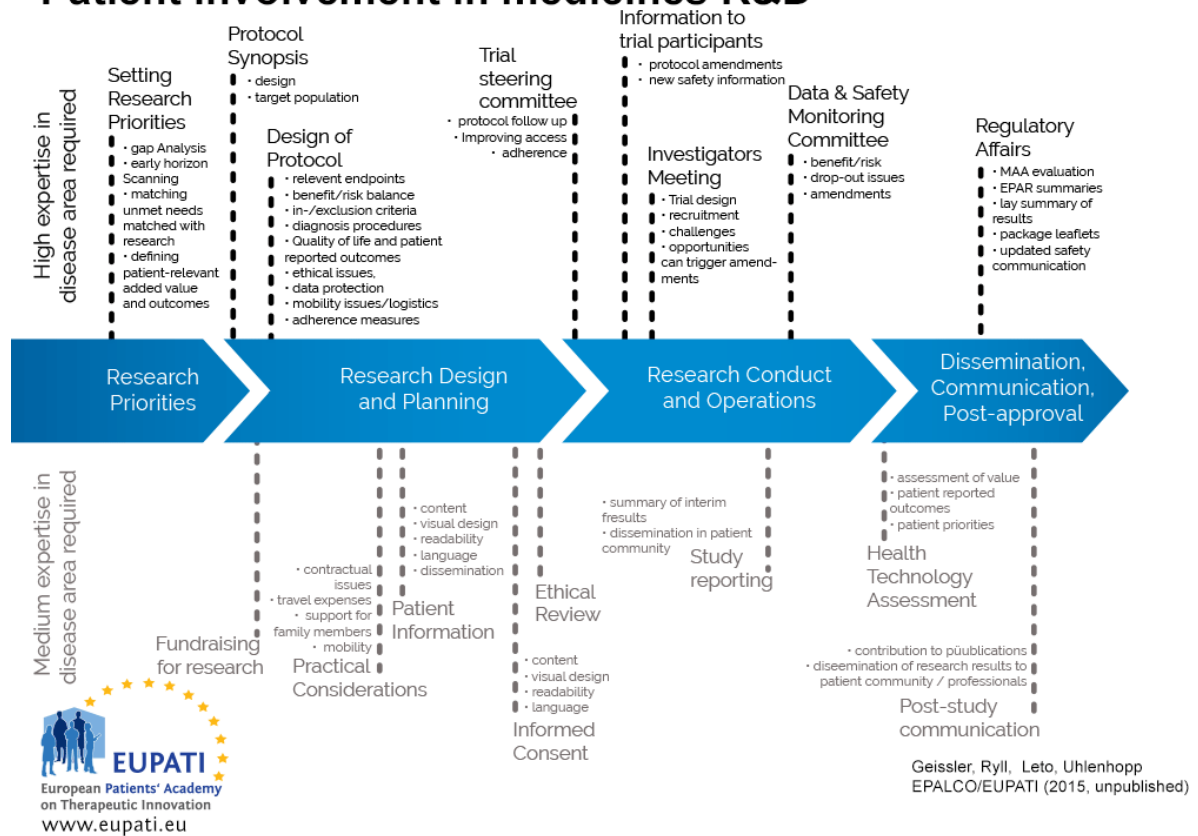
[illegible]

High expertise in disease area required

Setting Research Priorities
• gap Analysis
• early horizon Scanning
• matching unmet needs matched with research
• defining patient-relevant added value and outcomes

Protocol Synopsis
• design
• target population

Design of Protocol
• relevent endpoints
• benefit/risk balance
• in-/exclusion criteria
• diagnosis procedures
• Quality of life and patient reported outcomes
• ethical issues,
• data protection
• mobility issues/logistics
• adherence measures

Trial steering committee
• protocol follow up
• Improving access
• adherence

Information to trial participants
• protocol amendments
• new safety information

Investigators Meeting
• Trial design
• recruitment
• challenges
• opportunities can trigger amendments

Data & Safety Monitoring Committee
• benefit/risk
• drop-out issues
• amendments

Regulatory Affairs
• MAA evaluation
• EPAR summaries
• lay summary of results
• package leaflets
• updated safety communication

Research Priorities

Research Design and Planning

Research Conduct and Operations

Dissemination, Communication, Post-approval

Medium expertise in disease area required

Fundraising for research

• contractual issues
• travel expenses
• support for family members
• mobility
Practical Considerations

• content
• visual design
• readability
• language
• dissemination
Patient Information

Ethical Review

• content
• visual design
• readability
• language
Informed Consent

• summary of interim fresults
• dissemination in patient community
Study reporting

• assessment of value
• patient reported outcomes
• patient priorities
Health Technology Assessment

• contribution to püublications
• diseemination of research results to patient community / professionals
Post-study communication

EUPATI
European Patients' Academy on Therapeutic Innovation
www.eupati.eu

Geissler, Ryll, Leto, Uhlenhopp
EPALCO/EUPATI (2015, unpublished)